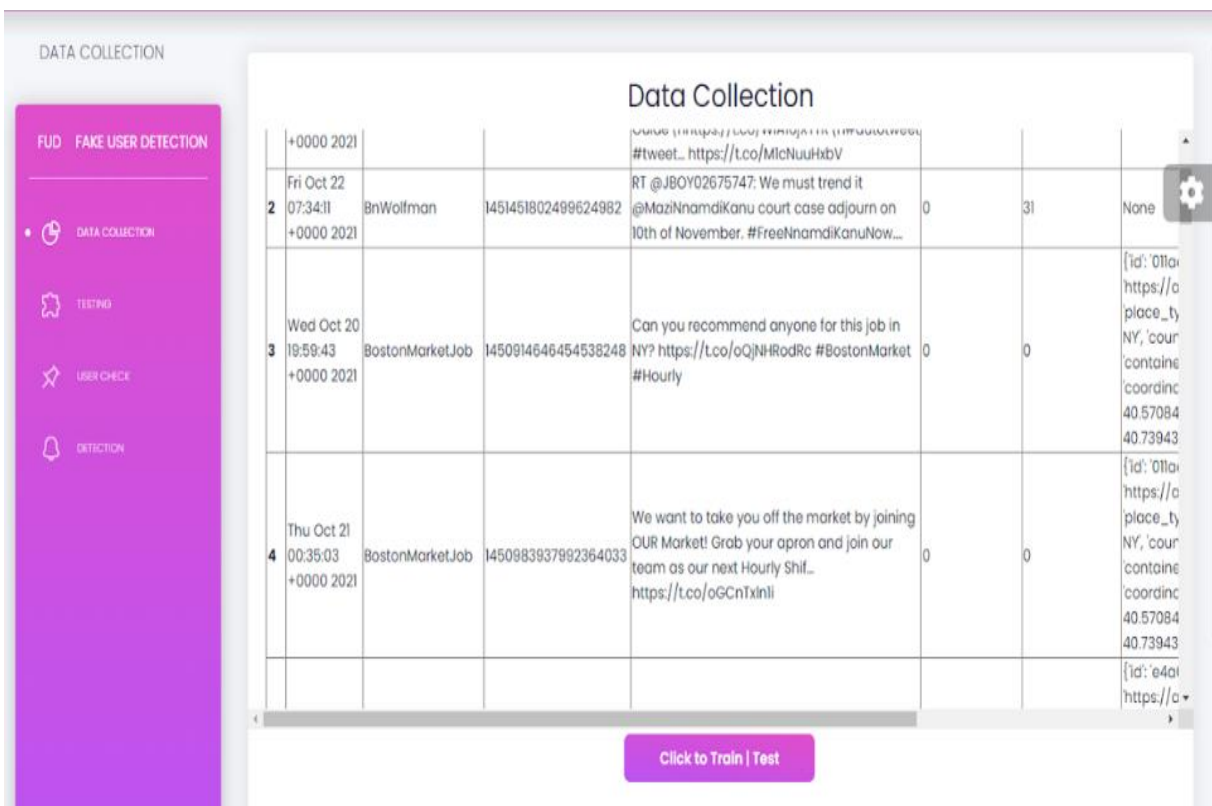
DATA COLLECTION

FUD FAKE USER DETECTION

DATA COLLECTION

TESTING

USER CHECK

DETECTION

Data Collection

| | +0000 2021 | | | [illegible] #tweet... https://t.co/MIcNuuHxbV | | | |
|---|---|---|---|---|---|---|---|
| 2 | Fri Oct 22 07:34:11 +0000 2021 | BnWolfman | 1451451802499624982 | RT @JBOY02675747: We must trend it @MaziNnamdiKanu court case adjourn on 10th of November. #FreeNnamdiKanuNow... | 0 | 31 | None |
| 3 | Wed Oct 20 19:59:43 +0000 2021 | BostonMarketJob | 1450914646454538248 | Can you recommend anyone for this job in NY? https://t.co/oQjNHRodRc #BostonMarket #Hourly | 0 | 0 | {'id': '011a 'https://a 'place_ty NY', 'coun 'containe 'coordina 40.57084 40.73943 |
| 4 | Thu Oct 21 00:35:03 +0000 2021 | BostonMarketJob | 1450983937992364033 | We want to take you off the market by joining OUR Market! Grab your apron and join our team as our next Hourly Shif... https://t.co/oGCnTxlnli | 0 | 0 | {'id': '011a 'https://a 'place_ty NY', 'coun 'containe 'coordina 40.57084 40.73943 |
| | | | | | | | {'id': 'e4a 'https://a |

Click to Train | Test